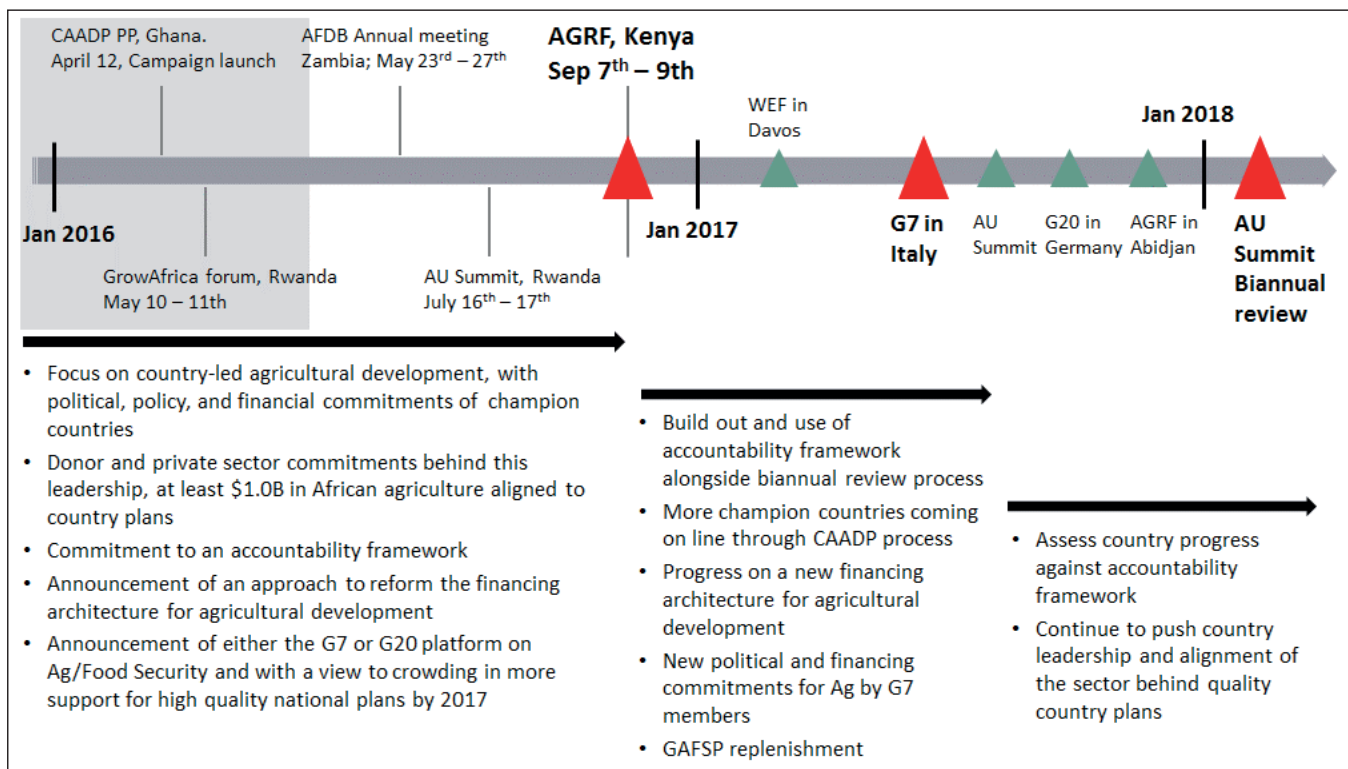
CAADP PP, Ghana.
April 12, Campaign launch

AFDB Annual meeting
Zambia; May 23$^{rd}$ – 27$^{th}$

AGRF, Kenya
Sep 7$^{th}$ – 9th

WEF in Davos

Jan 2018

Jan 2016

GrowAfrica forum, Rwanda
May 10 – 11th

AU Summit, Rwanda
July 16$^{th}$ – 17$^{th}$

Jan 2017

G7 in Italy

AU Summit

G20 in Germany

AGRF in Abidjan

AU Summit Biannual review

• Focus on country-led agricultural development, with political, policy, and financial commitments of champion countries
• Donor and private sector commitments behind this leadership, at least \$1.0B in African agriculture aligned to country plans
• Commitment to an accountability framework
• Announcement of an approach to reform the financing architecture for agricultural development
• Announcement of either the G7 or G20 platform on Ag/Food Security and with a view to crowding in more support for high quality national plans by 2017

• Build out and use of accountability framework alongside biannual review process
• More champion countries coming on line through CAADP process
• Progress on a new financing architecture for agricultural development
• New political and financing commitments for Ag by G7 members
• GAFSP replenishment

• Assess country progress against accountability framework
• Continue to push country leadership and alignment of the sector behind quality country plans